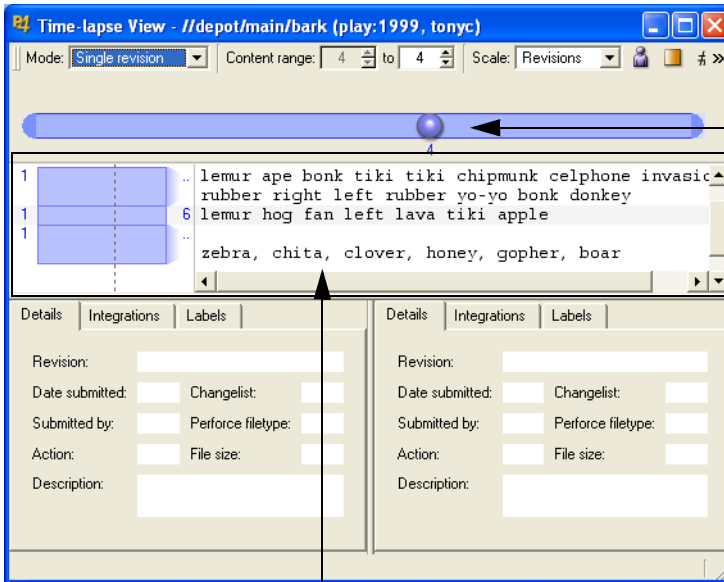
Time-lapse View - //depot/main/bark (play:1999, tonyc)

Mode: Single revision
Content range: 4 to 4
Scale: Revisions

4

1 .. lemur ape bonk tiki tiki chipmunk celphone invasio
rubber right left rubber yo-yo bonk donkey
1 6 lemur hog fan left lava tiki apple
1 ..
zebra, chita, clover, honey, gopher, boar

Details | Integrations | Labels

Revision:
Date submitted: Changelist:
Submitted by: Perforce filetype:
Action: File size:
Description:

Details | Integrations | Labels

Revision:
Date submitted: Changelist:
Submitted by: Perforce filetype:
Action: File size:
Description: